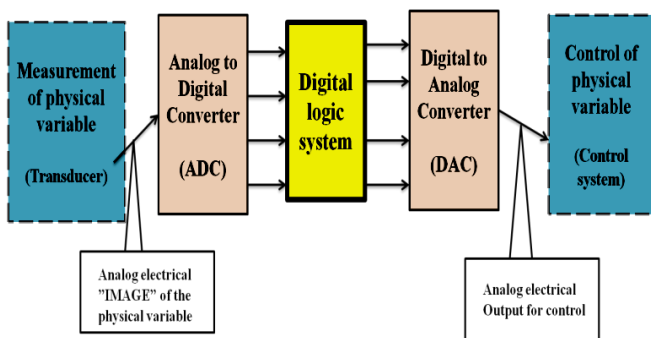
Measurement of physical variable

(Transducer)

Analog to Digital Converter

(ADC)

Digital logic system

Digital to Analog Converter

(DAC)

Control of physical variable

(Control system)

Analog electrical "IMAGE" of the physical variable

Analog electrical Output for control